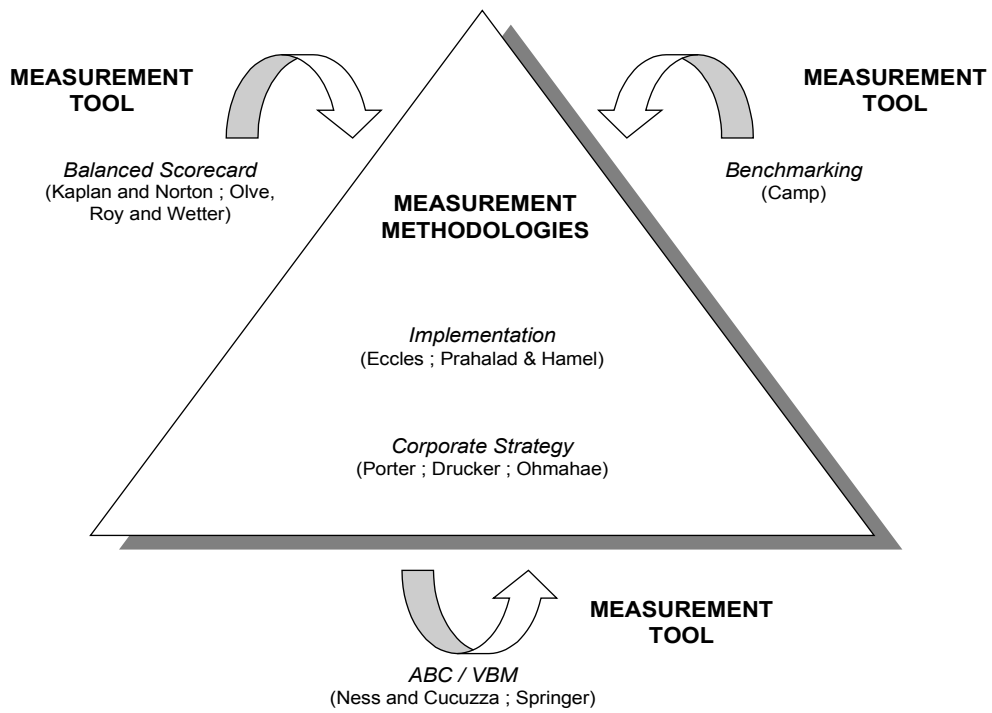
MEASUREMENT TOOL

Balanced Scorecard
(Kaplan and Norton ; Olve, Roy and Wetter)

MEASUREMENT TOOL

Benchmarking
(Camp)

MEASUREMENT METHODOLOGIES

Implementation
(Eccles ; Prahalad & Hamel)

Corporate Strategy
(Porter ; Drucker ; Ohmahae)

MEASUREMENT TOOL

ABC / VBM
(Ness and Cucuzza ; Springer)